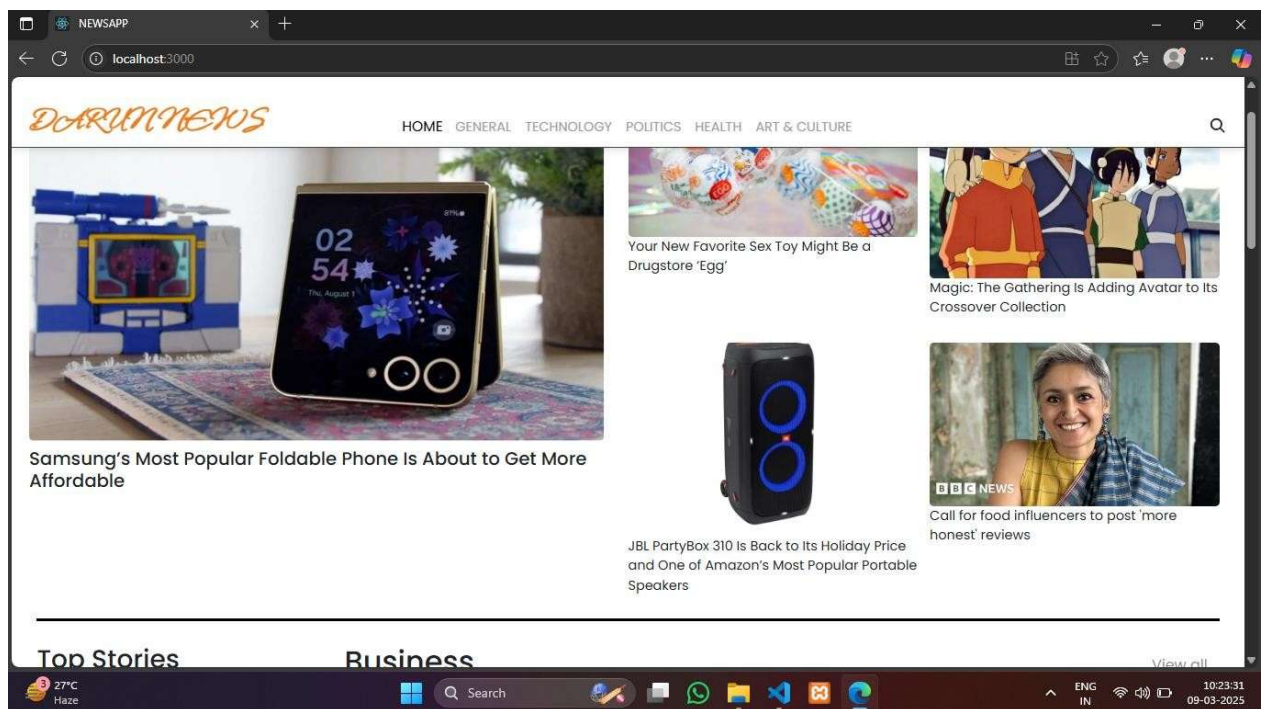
NEWSAPP

localhost:3000

DARUNNEWS

HOME GENERAL TECHNOLOGY POLITICS HEALTH ART & CULTURE

02
54
Thu, August 1

Samsung's Most Popular Foldable Phone Is About to Get More Affordable

Your New Favorite Sex Toy Might Be a Drugstore 'Egg'

Magic: The Gathering Is Adding Avatar to Its Crossover Collection

JBL PartyBox 310 Is Back to Its Holiday Price and One of Amazon's Most Popular Portable Speakers

BBC NEWS

Call for food influencers to post 'more honest' reviews

Top Stories

Business

View all

27°C
Haze

Search

ENG
IN

10:23:31
09-03-2025